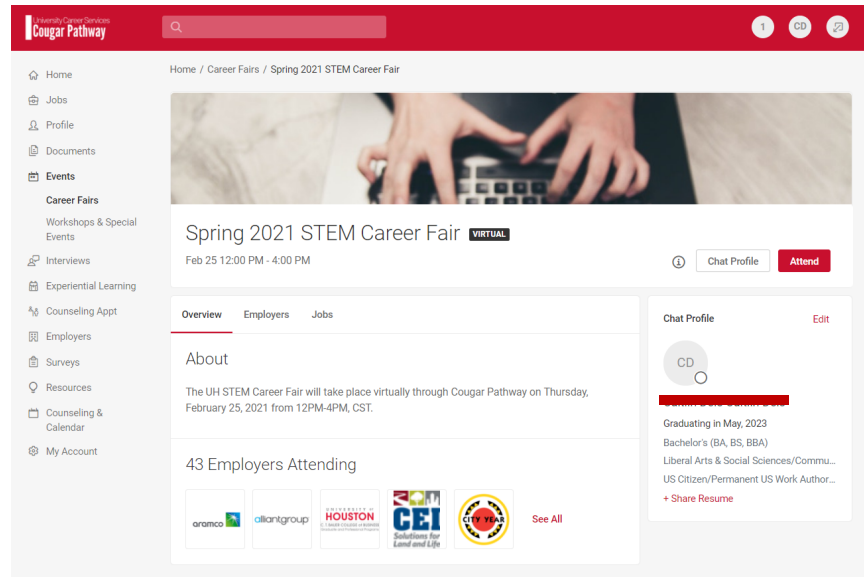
University Career Services
Cougar Pathway

1 CD

Home
Jobs
Profile
Documents
Events
Career Fairs
Workshops & Special Events
Interviews
Experiential Learning
Counseling Appt
Employers
Surveys
Resources
Counseling & Calendar
My Account

Home / Career Fairs / Spring 2021 STEM Career Fair

Spring 2021 STEM Career Fair VIRTUAL

Feb 25 12:00 PM - 4:00 PM

Chat Profile Attend

Overview Employers Jobs

About

The UH STEM Career Fair will take place virtually through Cougar Pathway on Thursday, February 25, 2021 from 12PM-4PM, CST.

43 Employers Attending

aramco alliantgroup UNIVERSITY of HOUSTON C.T. BAUER COLLEGE of BUSINESS CEI Solutions for Land and Life CITY YEAR

See All

Chat Profile Edit

CD

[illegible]

Graduating in May, 2023

Bachelor's (BA, BS, BBA)

Liberal Arts & Social Sciences/Commu...

US Citizen/Permanent US Work Author...

+ Share Resume